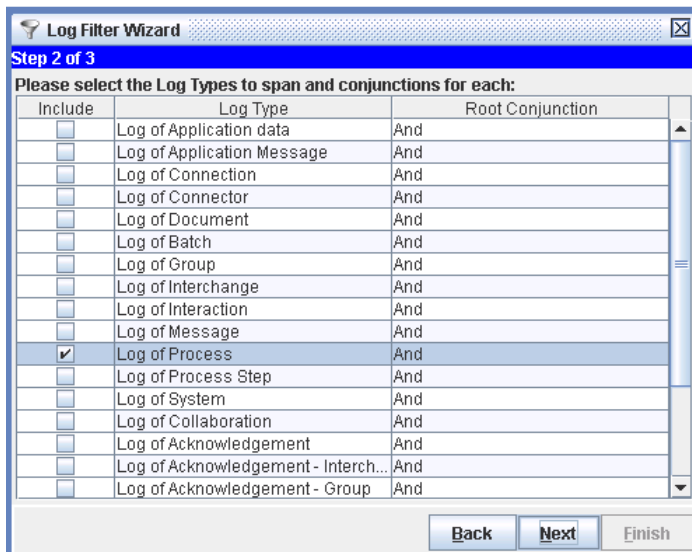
Log Filter Wizard

Step 2 of 3

Please select the Log Types to span and conjunctions for each:

| Include | Log Type | Root Conjunction |
|---|---|---|
| ☐ | Log of Application data | And |
| ☐ | Log of Application Message | And |
| ☐ | Log of Connection | And |
| ☐ | Log of Connector | And |
| ☐ | Log of Document | And |
| ☐ | Log of Batch | And |
| ☐ | Log of Group | And |
| ☐ | Log of Interchange | And |
| ☐ | Log of Interaction | And |
| ☐ | Log of Message | And |
| ☑ | Log of Process | And |
| ☐ | Log of Process Step | And |
| ☐ | Log of System | And |
| ☐ | Log of Collaboration | And |
| ☐ | Log of Acknowledgement | And |
| ☐ | Log of Acknowledgement - Interch... | And |
| ☐ | Log of Acknowledgement - Group | And |

Back Next Finish